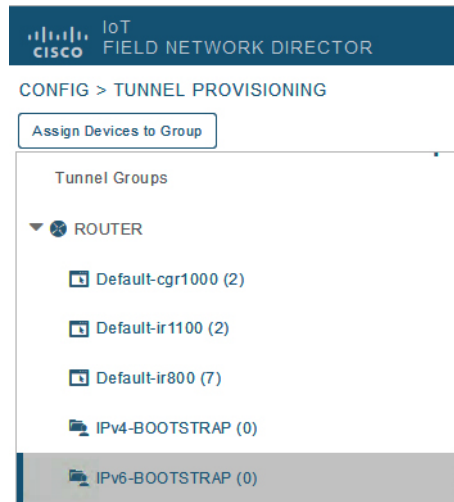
cisco IoT FIELD NETWORK DIRECTOR

CONFIG > TUNNEL PROVISIONING

Assign Devices to Group

Tunnel Groups

ROUTER

Default-cgr1000 (2)

Default-ir1100 (2)

Default-ir800 (7)

IPv4-BOOTSTRAP (0)

IPv6-BOOTSTRAP (0)